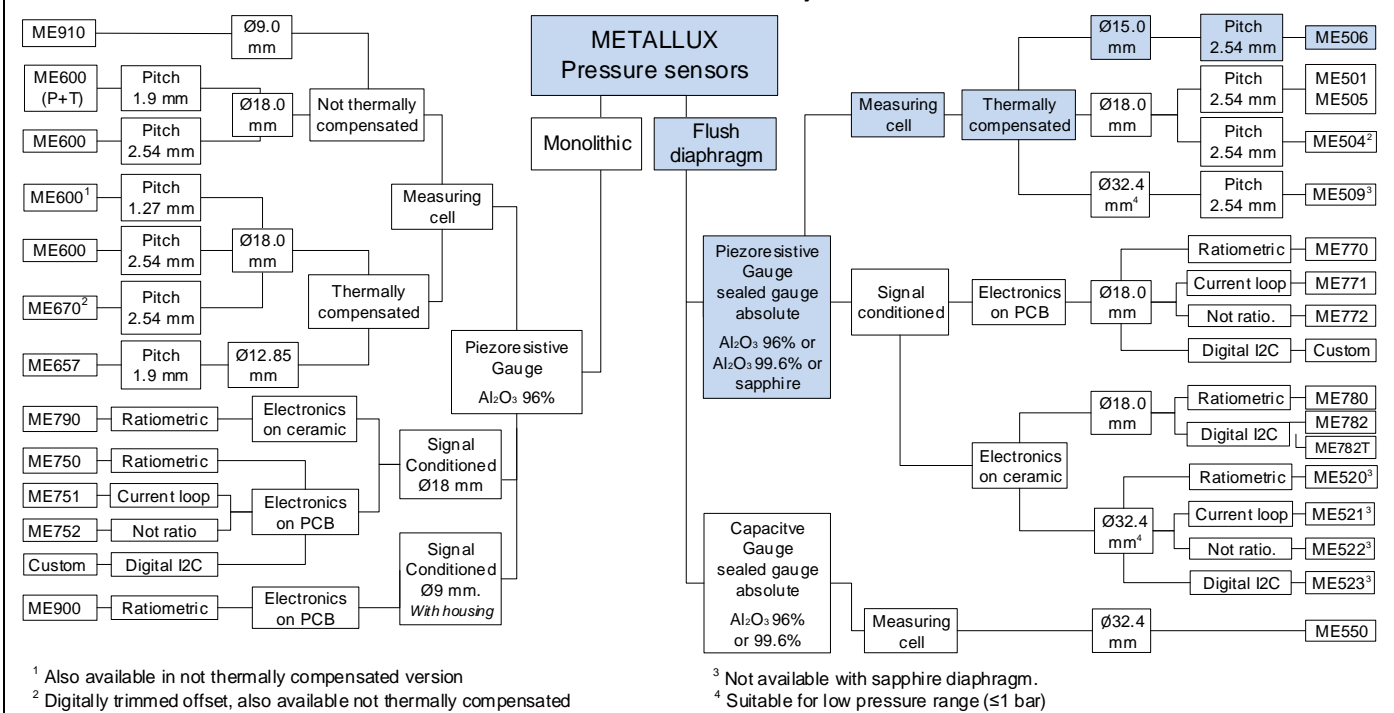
METALLUX
Pressure sensors

Monolithic

Piezoresistive Gauge
$Al_2O_3$ 96%

Measuring cell

Not thermally compensated

ME910 — Ø9.0 mm

ME600 (P+T) — Pitch 1.9 mm — Ø18.0 mm

ME600 — Pitch 2.54 mm

Thermally compensated

ME600$^1$ — Pitch 1.27 mm — Ø18.0 mm

ME600 — Pitch 2.54 mm

ME670$^2$ — Pitch 2.54 mm

ME657 — Pitch 1.9 mm — Ø12.85 mm

Signal Conditioned Ø18 mm

Electronics on ceramic

ME790 — Ratiometric

Electronics on PCB

ME750 — Ratiometric

ME751 — Current loop

ME752 — Not ratio

Custom — Digital I2C

Signal Conditioned Ø9 mm. With housing

Electronics on PCB

ME900 — Ratiometric

Flush diaphragm

Piezoresistive Gauge sealed gauge absolute
$Al_2O_3$ 96% or $Al_2O_3$ 99.6% or sapphire

Measuring cell

Thermally compensated

Ø15.0 mm — Pitch 2.54 mm — ME506

Ø18.0 mm — Pitch 2.54 mm — ME501 ME505

Pitch 2.54 mm — ME504$^2$

Ø32.4 mm$^4$ — Pitch 2.54 mm — ME509$^3$

Signal conditioned

Electronics on PCB — Ø18.0 mm

Ratiometric — ME770

Current loop — ME771

Not ratio. — ME772

Digital I2C — Custom

Electronics on ceramic

Ø18.0 mm

Ratiometric — ME780

Digital I2C — ME782 — ME782T

Ø32.4 mm$^4$

Ratiometric — ME520$^3$

Current loop — ME521$^3$

Not ratio. — ME522$^3$

Digital I2C — ME523$^3$

Capacitve Gauge sealed gauge absolute
$Al_2O_3$ 96% or 99.6%

Measuring cell — Ø32.4 mm — ME550

$^1$ Also available in not thermally compensated version
$^2$ Digitally trimmed offset, also available not thermally compensated

$^3$ Not available with sapphire diaphragm.
$^4$ Suitable for low pressure range (≤1 bar)